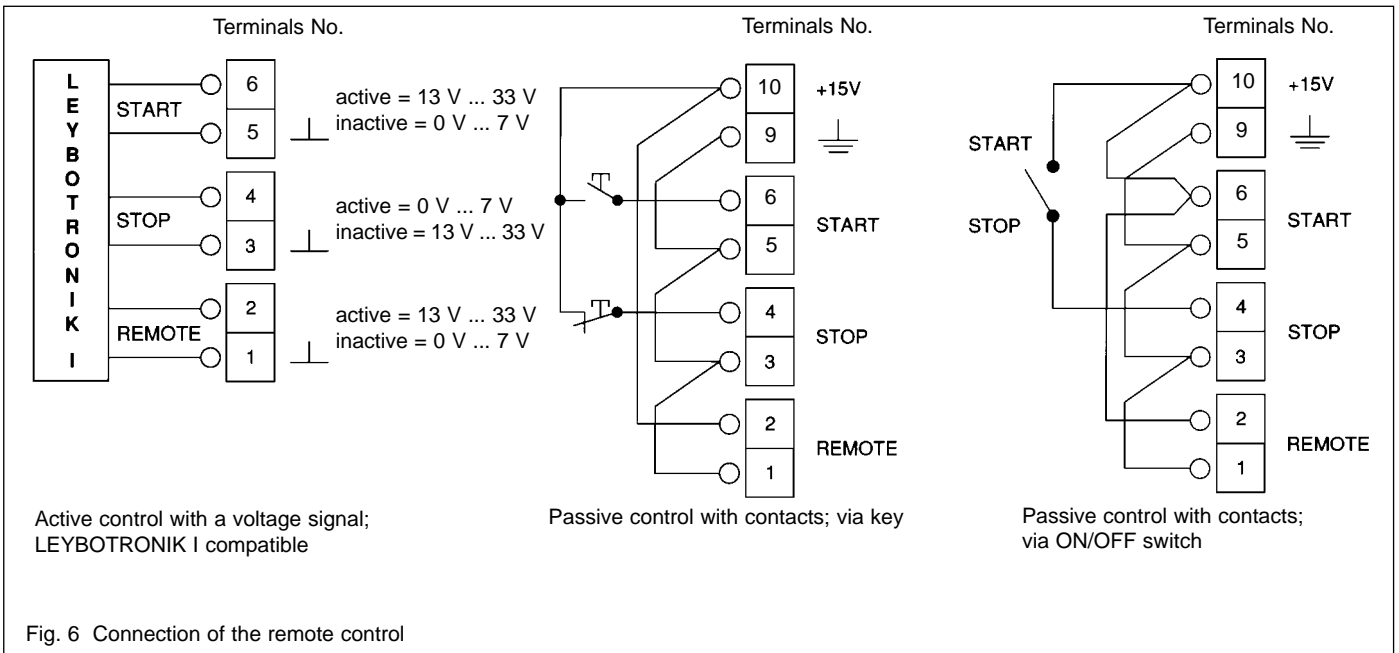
Terminals No.

LEYBOTRONIK I

START
6
5
active = 13 V ... 33 V
inactive = 0 V ... 7 V

STOP
4
3
active = 0 V ... 7 V
inactive = 13 V ... 33 V

REMOTE
2
1
active = 13 V ... 33 V
inactive = 0 V ... 7 V

Active control with a voltage signal; LEYBOTRONIK I compatible

Terminals No.

10 +15V
9
6 START
5
4 STOP
3
2 REMOTE
1

Passive control with contacts; via key

Terminals No.

START
STOP
10 +15V
9
6 START
5
4 STOP
3
2 REMOTE
1

Passive control with contacts; via ON/OFF switch

Fig. 6 Connection of the remote control